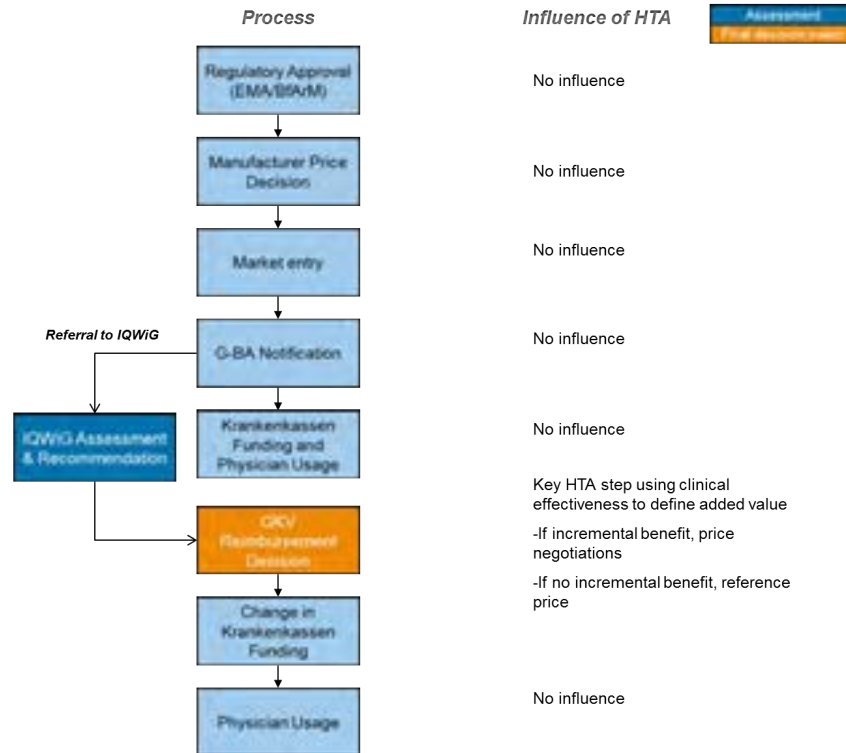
Process

Influence of HTA

Assessment
Final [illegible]

Regulatory Approval (EMA/BfArM)

No influence

Manufacturer Price Decision

No influence

Market entry

No influence

Referral to IQWiG

G-BA Notification

No influence

IQWiG Assessment & Recommendation

Krankenkassen Funding and Physician Usage

No influence

Key HTA step using clinical effectiveness to define added value

GKV Reimbursement Decision

-If incremental benefit, price negotiations

-If no incremental benefit, reference price

Change in Krankenkassen Funding

Physician Usage

No influence